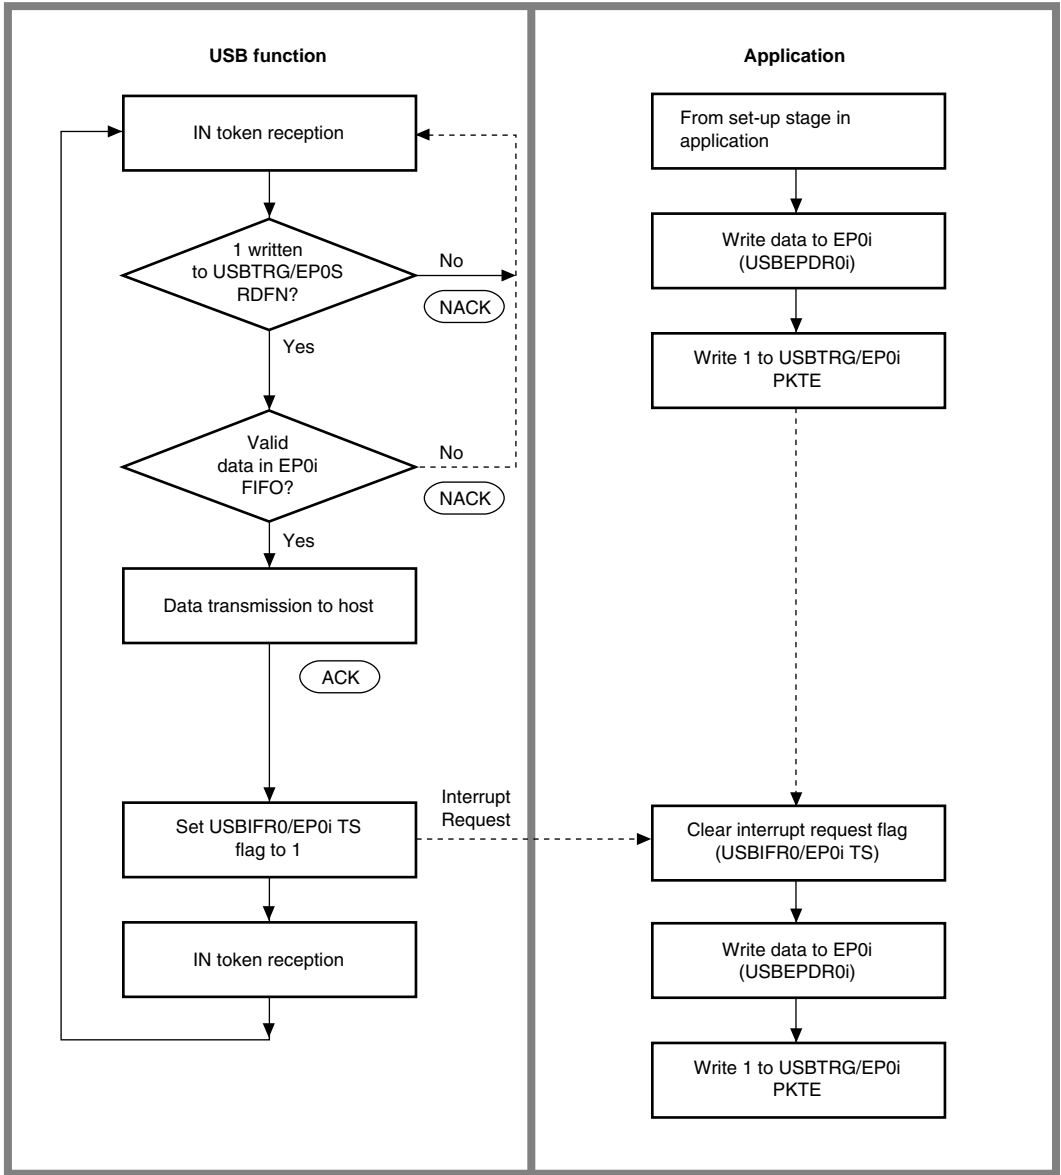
USB function

IN token reception

1 written to USBTRG/EP0S RDFN?

No

NACK

Yes

Valid data in EP0i FIFO?

No

NACK

Yes

Data transmission to host

ACK

Set USBIFR0/EP0i TS flag to 1

Interrupt Request

IN token reception

Application

From set-up stage in application

Write data to EP0i (USBEPDR0i)

Write 1 to USBTRG/EP0i PKTE

Clear interrupt request flag (USBIFR0/EP0i TS)

Write data to EP0i (USBEPDR0i)

Write 1 to USBTRG/EP0i PKTE